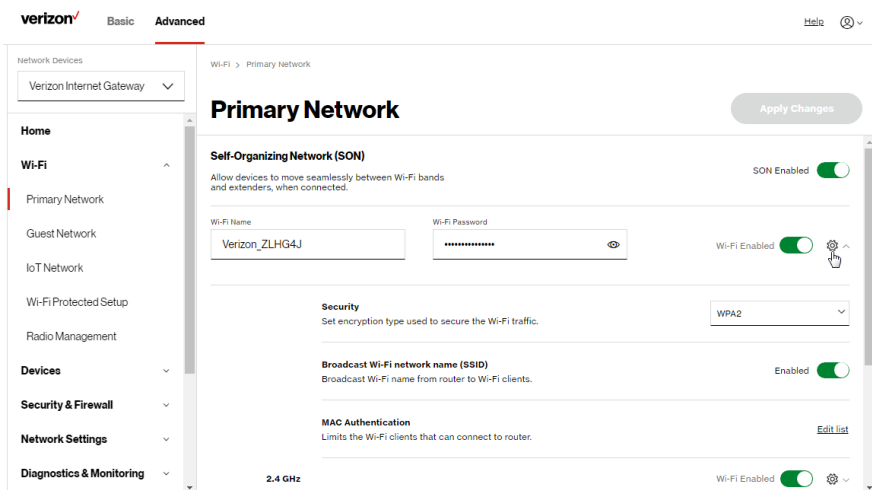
verizon✓ Basic Advanced

Help

Network Devices

Verizon Internet Gateway

Home

Wi-Fi

Primary Network

Guest Network

IoT Network

Wi-Fi Protected Setup

Radio Management

Devices

Security & Firewall

Network Settings

Diagnostics & Monitoring

Wi-Fi > Primary Network

Primary Network

Apply Changes

Self-Organizing Network (SON)

Allow devices to move seamlessly between Wi-Fi bands and extenders, when connected.

SON Enabled

Wi-Fi Name

Verizon_ZLHG4J

Wi-Fi Password

•••••••••••••••

Wi-Fi Enabled

Security

Set encryption type used to secure the Wi-Fi traffic.

WPA2

Broadcast Wi-Fi network name (SSID)

Broadcast Wi-Fi name from router to Wi-Fi clients.

Enabled

MAC Authentication

Limits the Wi-Fi clients that can connect to router.

Edit list

2.4 GHz

Wi-Fi Enabled